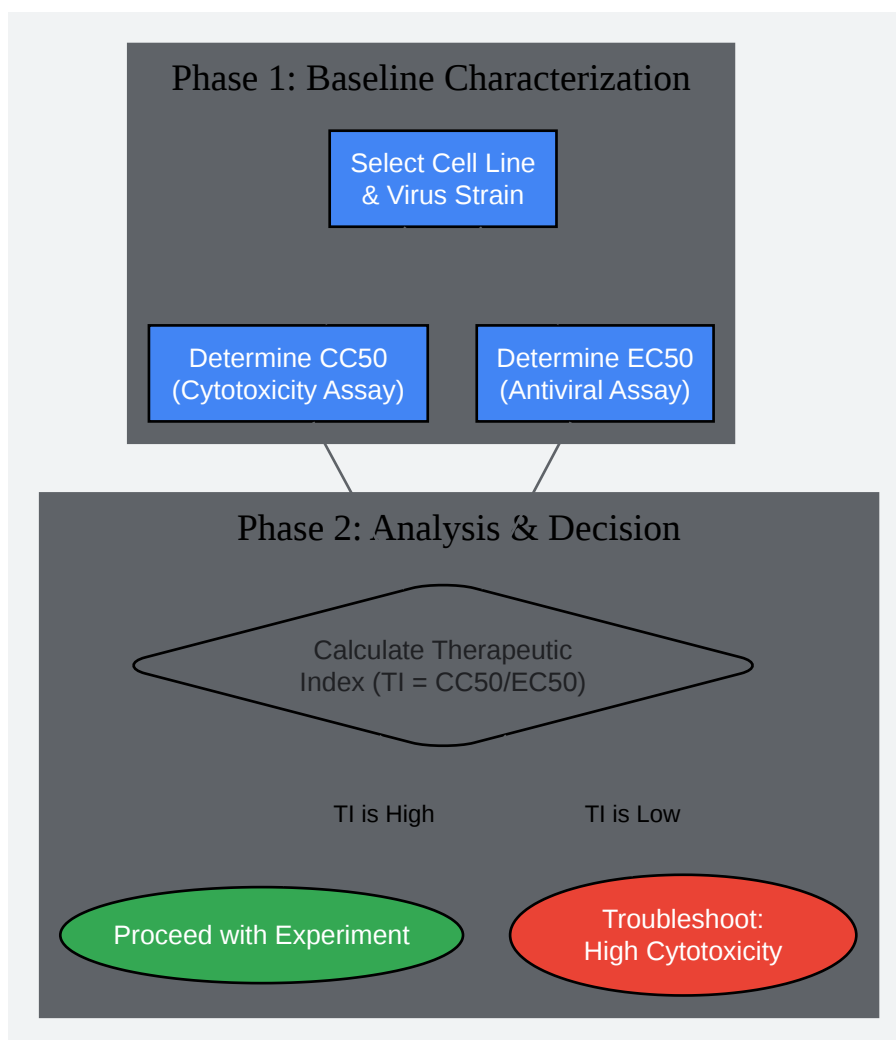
Phase 1: Baseline Characterization

Select Cell Line & Virus Strain

Determine CC50 (Cytotoxicity Assay)

Determine EC50 (Antiviral Assay)

Phase 2: Analysis & Decision

Calculate Therapeutic Index (TI = CC50/EC50)

TI is High

TI is Low

Proceed with Experiment

Troubleshoot: High Cytotoxicity